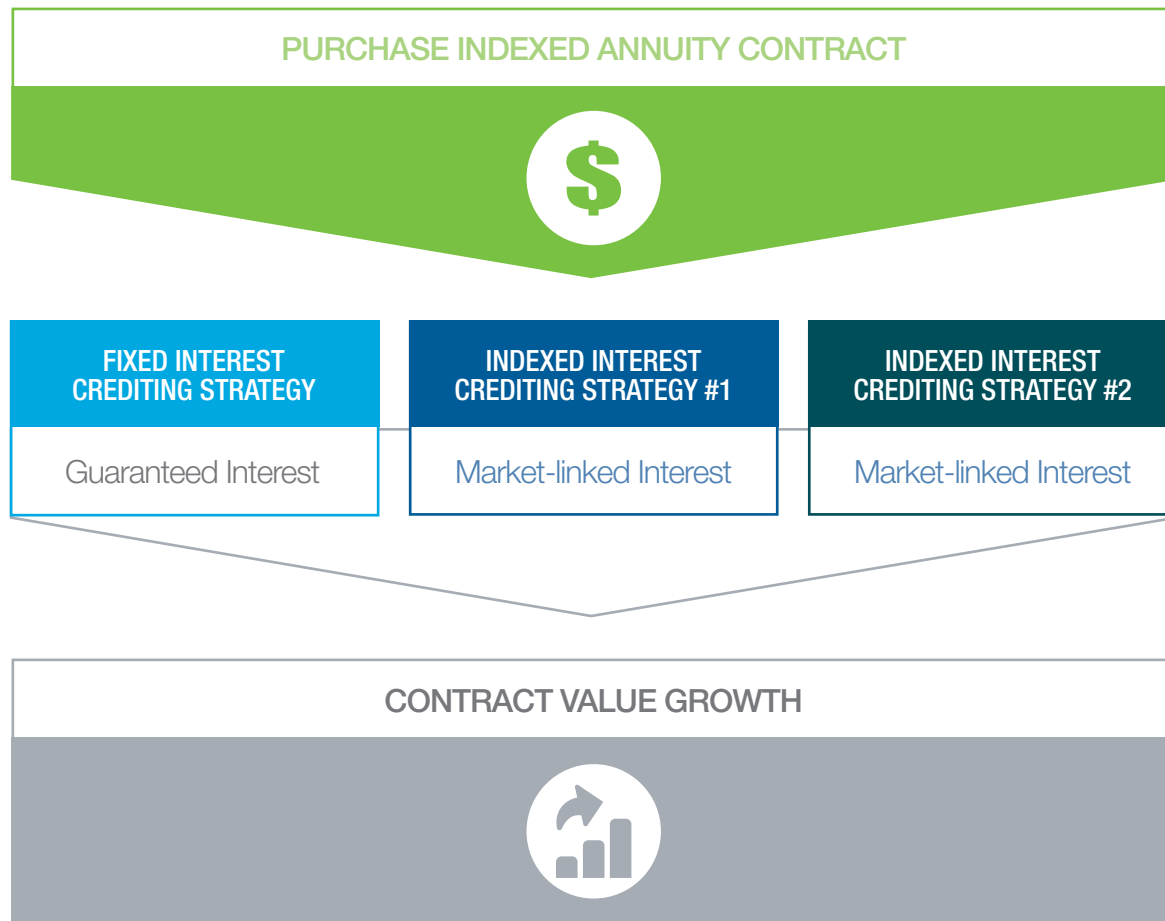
PURCHASE INDEXED ANNUITY CONTRACT

$

FIXED INTEREST CREDITING STRATEGY

Guaranteed Interest

INDEXED INTEREST CREDITING STRATEGY #1

Market-linked Interest

INDEXED INTEREST CREDITING STRATEGY #2

Market-linked Interest

CONTRACT VALUE GROWTH